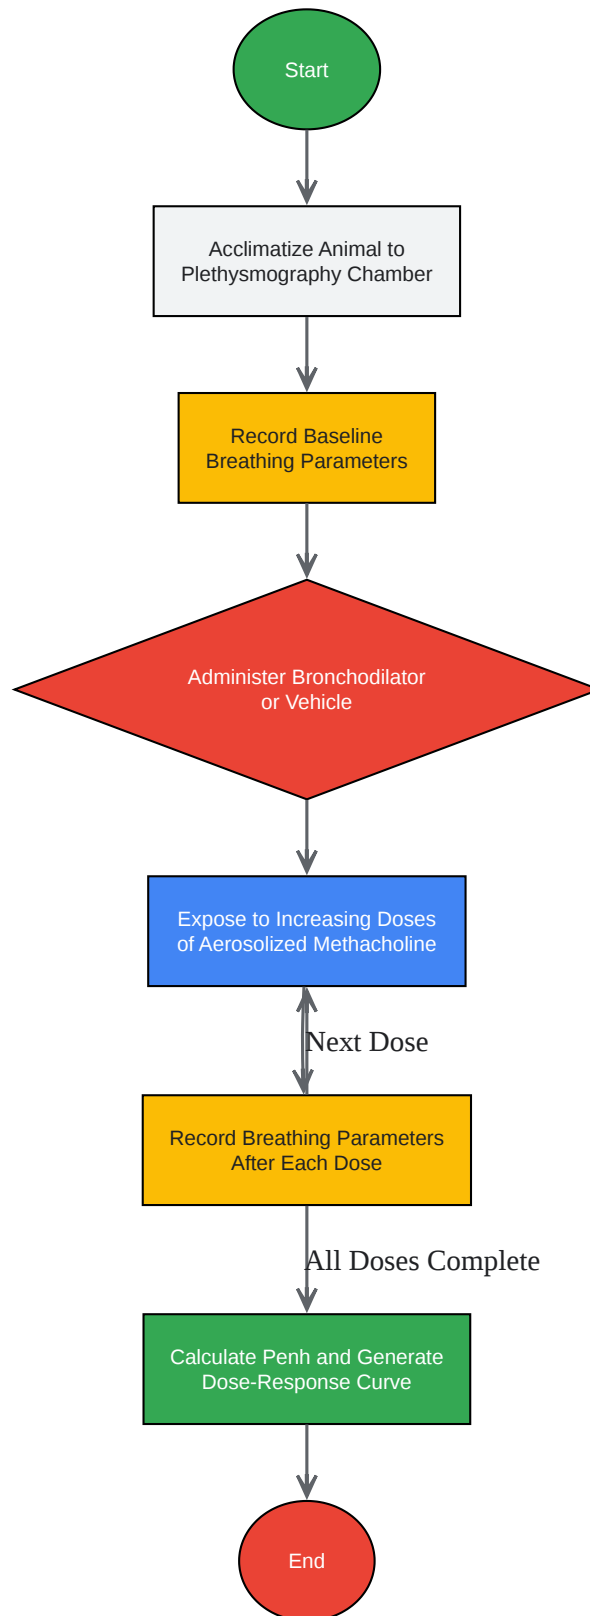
Start

Acclimatize Animal to Plethysmography Chamber

Record Baseline Breathing Parameters

Administer Bronchodilator or Vehicle

Expose to Increasing Doses of Aerosolized Methacholine

Next Dose

Record Breathing Parameters After Each Dose

All Doses Complete

Calculate Penh and Generate Dose-Response Curve

End